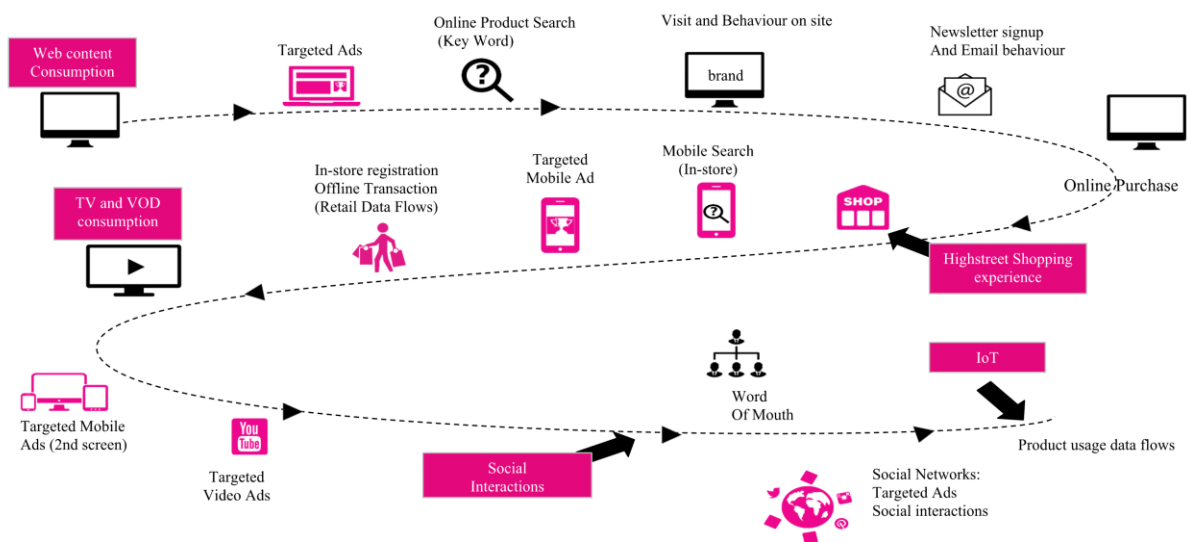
Web content Consumption

Targeted Ads

Online Product Search (Key Word)

Visit and Behaviour on site

brand

Newsletter signup And Email behaviour

@

Online Purchase

TV and VOD consumption

In-store registration Offline Transaction (Retail Data Flows)

Targeted Mobile Ad

Mobile Search (In-store)

SHOP

Highstreet Shopping experience

IoT

Word Of Mouth

Targeted Mobile Ads (2nd screen)

You Tube

Targeted Video Ads

Social Interactions

Product usage data flows

Social Networks: Targeted Ads Social interactions